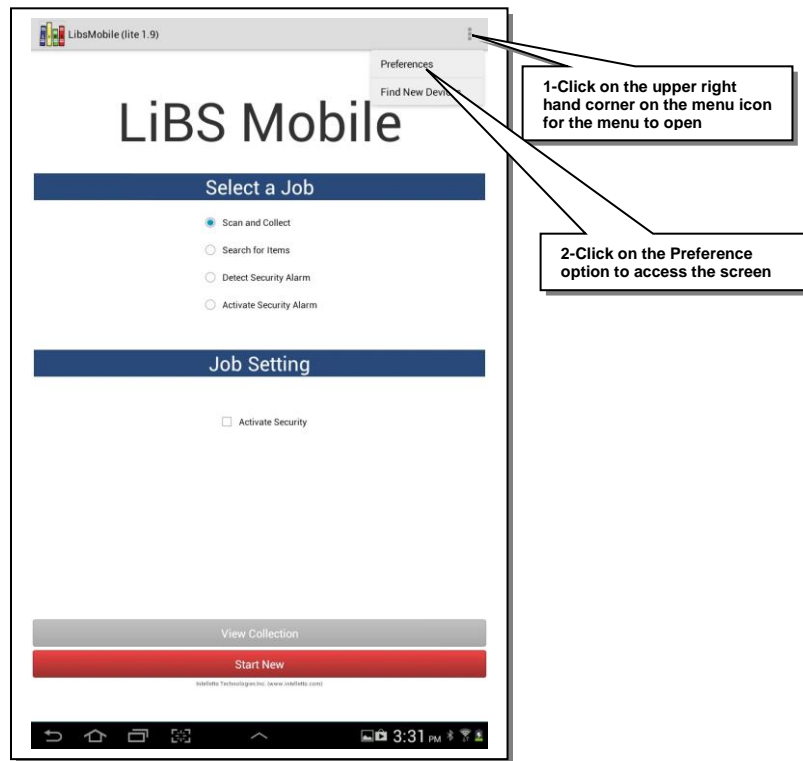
LibsMobile (lite 1.9)

Preferences

Find New Devi

1-Click on the upper right hand corner on the menu icon for the menu to open

LiBS Mobile

Select a Job

Scan and Collect

Search for Items

Detect Security Alarm

Activate Security Alarm

2-Click on the Preference option to access the screen

Job Setting

Activate Security

View Collection

Start New

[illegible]

3:31 PM